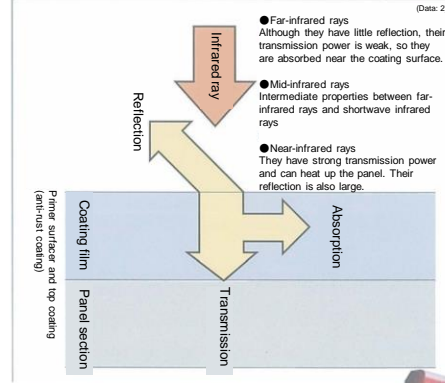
(Data: 2

Infrared ray

Reflection

●Far-infrared rays
Although they have little reflection, their transmission power is weak, so they are absorbed near the coating surface.

●Mid-infrared rays
Intermediate properties between far-infrared rays and shortwave infrared rays

●Near-infrared rays
They have strong transmission power and can heat up the panel. Their reflection is also large.

Primer surfacer and top coating (anti-rust coating)

Coating film

Absorption

Panel section

Transmission